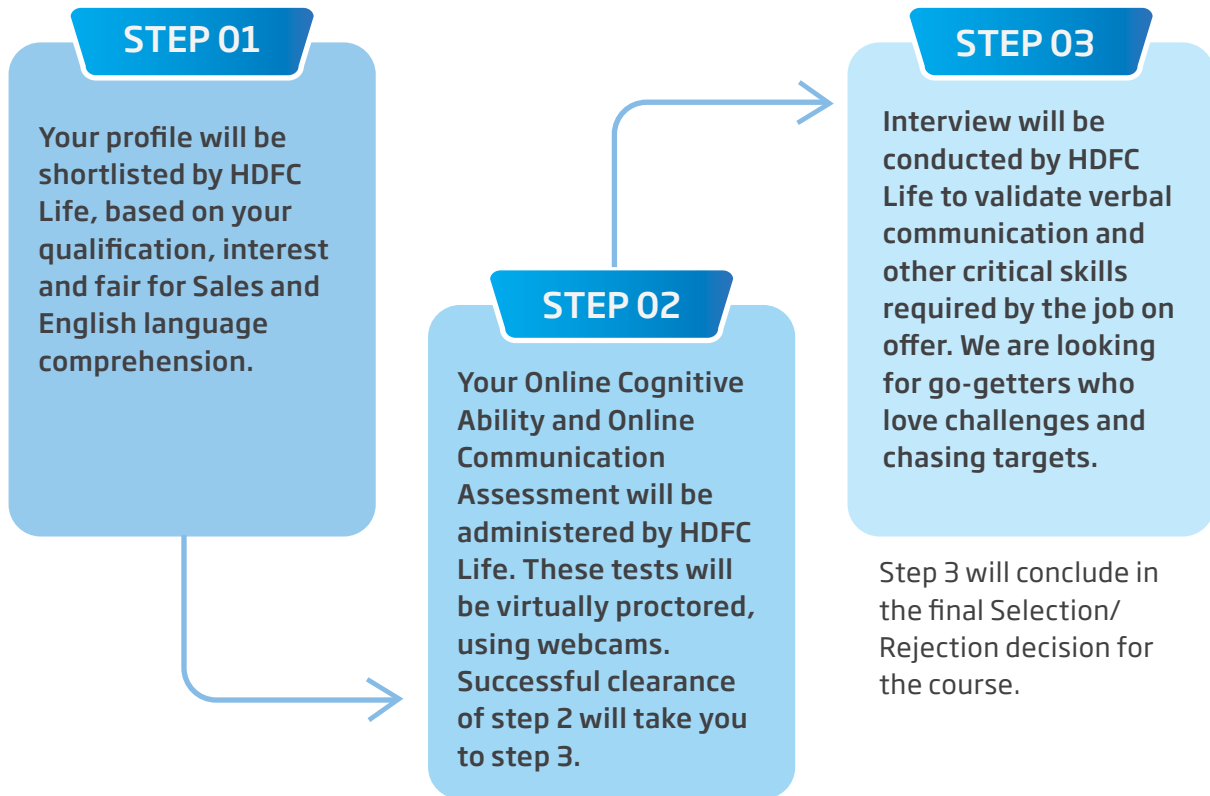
STEP 01

Your profile will be shortlisted by HDFC Life, based on your qualification, interest and fair for Sales and English language comprehension.

STEP 02

Your Online Cognitive Ability and Online Communication Assessment will be administered by HDFC Life. These tests will be virtually proctored, using webcams. Successful clearance of step 2 will take you to step 3.

STEP 03

Interview will be conducted by HDFC Life to validate verbal communication and other critical skills required by the job on offer. We are looking for go-getters who love challenges and chasing targets.

Step 3 will conclude in the final Selection/ Rejection decision for the course.